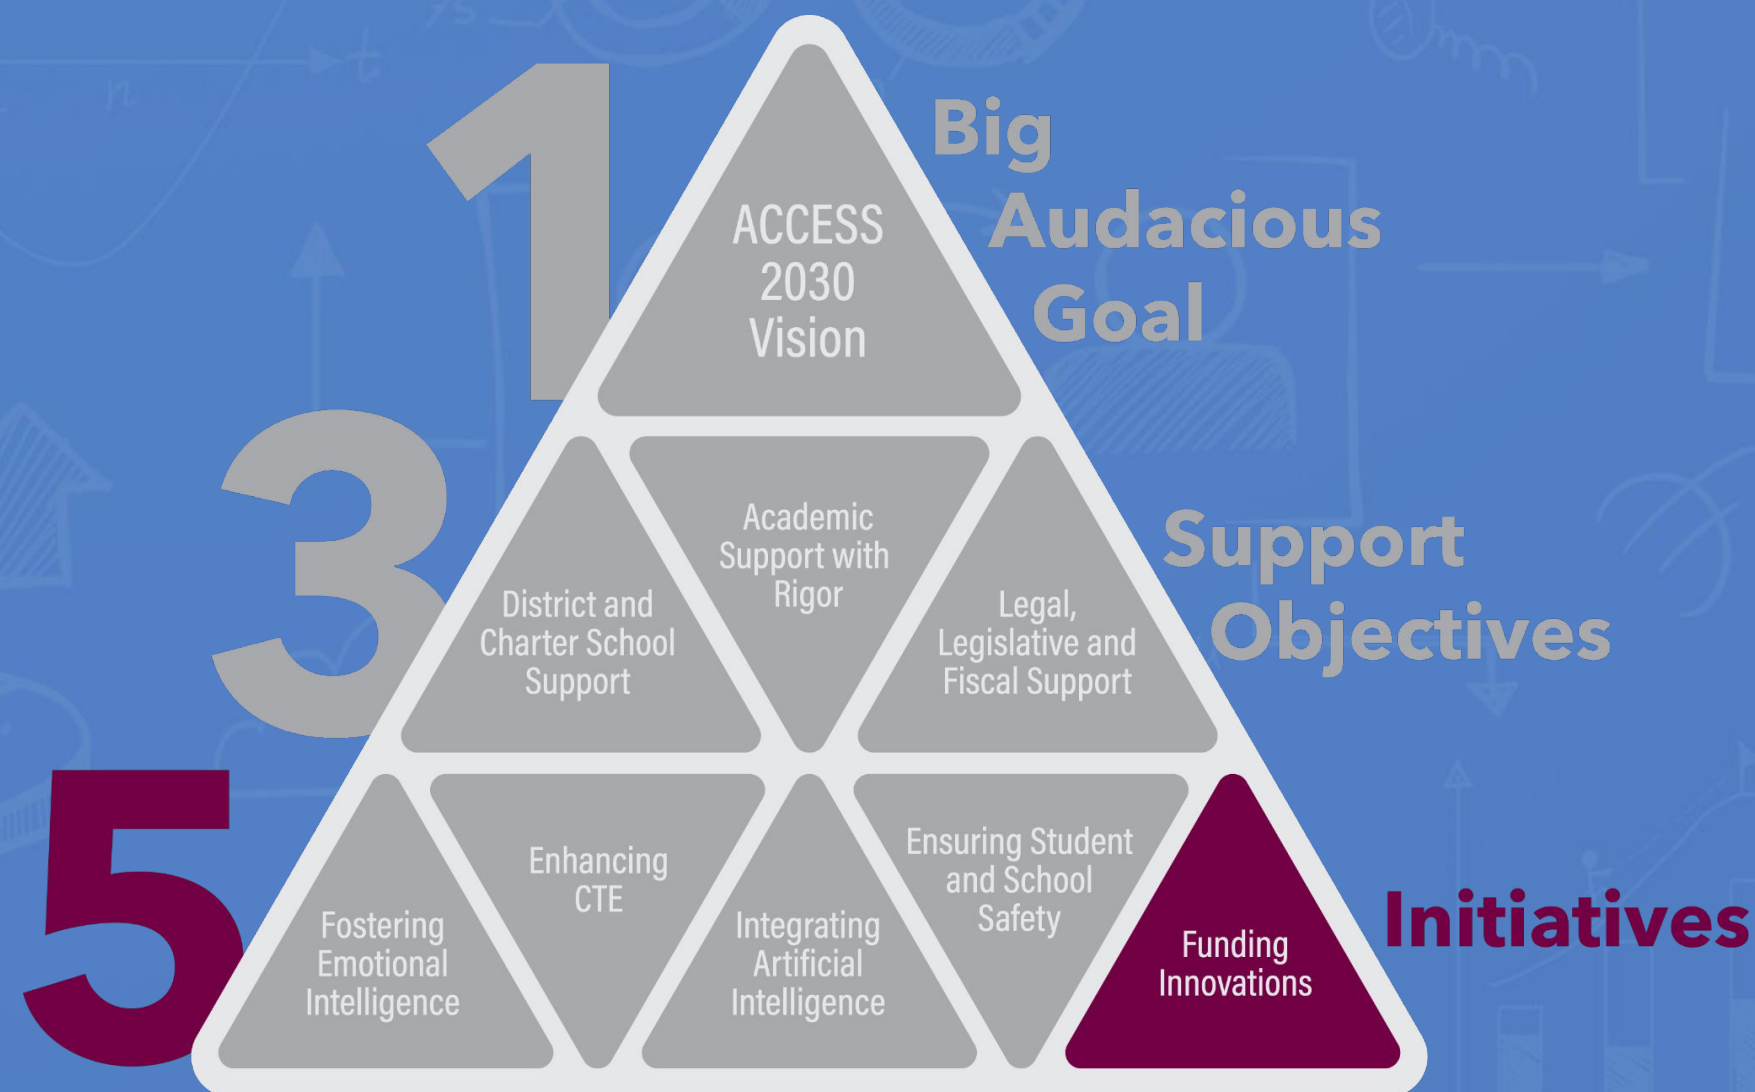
1

ACCESS 2030 Vision

Big Audacious Goal

3

District and Charter School Support

Academic Support with Rigor

Legal, Legislative and Fiscal Support

Support Objectives

5

Fostering Emotional Intelligence

Enhancing CTE

Integrating Artificial Intelligence

Ensuring Student and School Safety

Funding Innovations

Initiatives